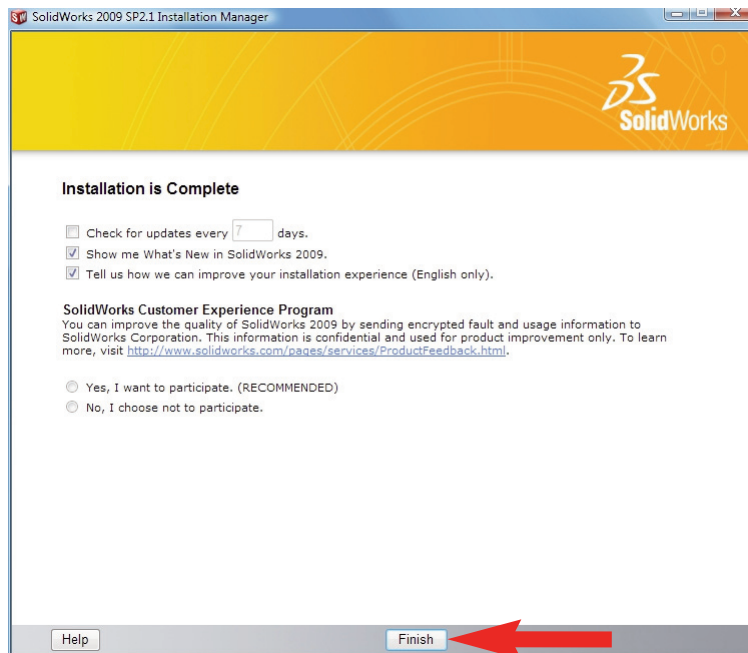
SolidWorks 2009 SP2.1 Installation Manager

SolidWorks

Installation is Complete

Check for updates every 7 days.

Show me What's New in SolidWorks 2009.

Tell us how we can improve your installation experience (English only).

SolidWorks Customer Experience Program

You can improve the quality of SolidWorks 2009 by sending encrypted fault and usage information to SolidWorks Corporation. This information is confidential and used for product improvement only. To learn more, visit http://www.solidworks.com/pages/services/ProductFeedback.html.

Yes, I want to participate. (RECOMMENDED)

No, I choose not to participate.

Help

Finish